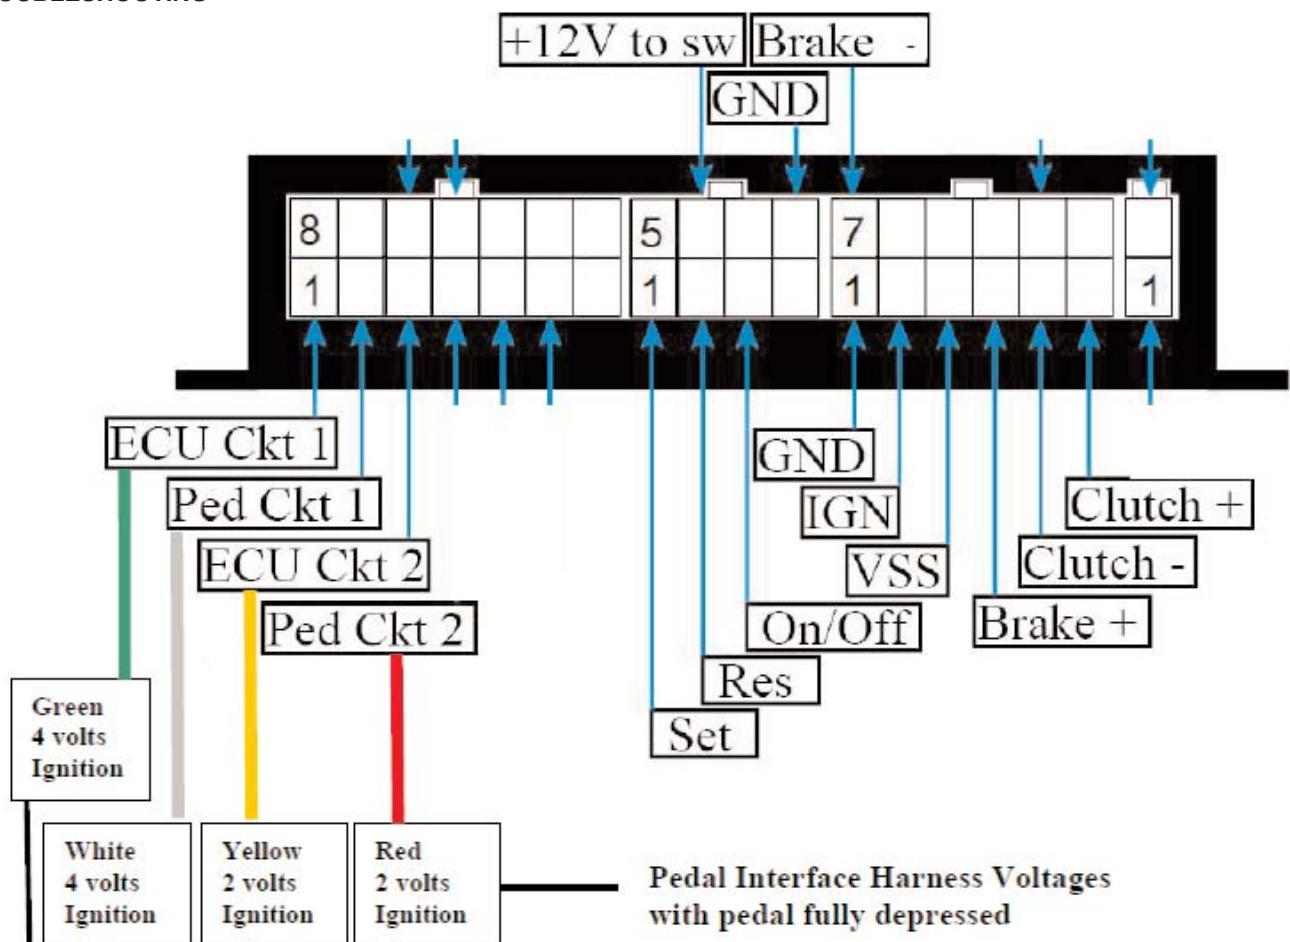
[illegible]

+12V to sw
Brake -
GND

8
1
5
1
7
1
1

ECU Ckt 1
Ped Ckt 1
ECU Ckt 2
Ped Ckt 2

GND
IGN
VSS
Clutch +
Clutch -
Brake +
On/Off
Res
Set

Green
4 volts
Ignition

White
4 volts
Ignition

Yellow
2 volts
Ignition

Red
2 volts
Ignition

Pedal Interface Harness Voltages with pedal fully depressed